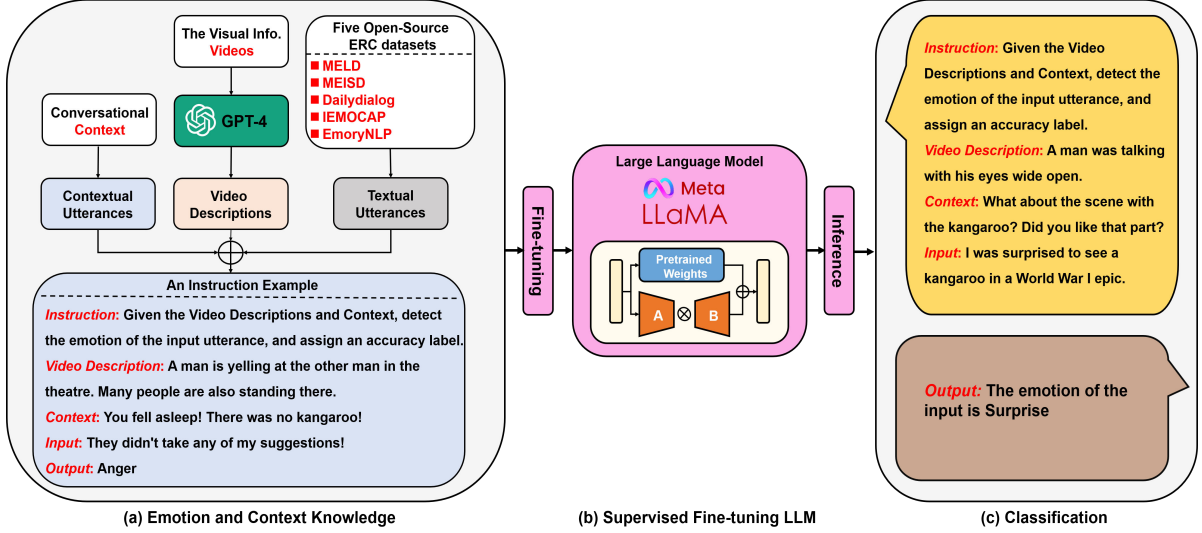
The Visual Info.
Videos

Five Open-Source ERC datasets
MELD
MEISD
Dailydialog
IEMOCAP
EmoryNLP

Conversational Context

GPT-4

Contextual Utterances

Video Descriptions

Textual Utterances

An Instruction Example

Instruction: Given the Video Descriptions and Context, detect the emotion of the input utterance, and assign an accuracy label.
Video Description: A man is yelling at the other man in the theatre. Many people are also standing there.
Context: You fell asleep! There was no kangaroo!
Input: They didn't take any of my suggestions!
Output: Anger

Fine-tuning

Large Language Model
Meta
LLaMA
Pretrained Weights
A
$\otimes$
B

Inference

Instruction: Given the Video Descriptions and Context, detect the emotion of the input utterance, and assign an accuracy label.
Video Description: A man was talking with his eyes wide open.
Context: What about the scene with the kangaroo? Did you like that part?
Input: I was surprised to see a kangaroo in a World War I epic.

Output: The emotion of the input is Surprise

(a) Emotion and Context Knowledge

(b) Supervised Fine-tuning LLM

(c) Classification